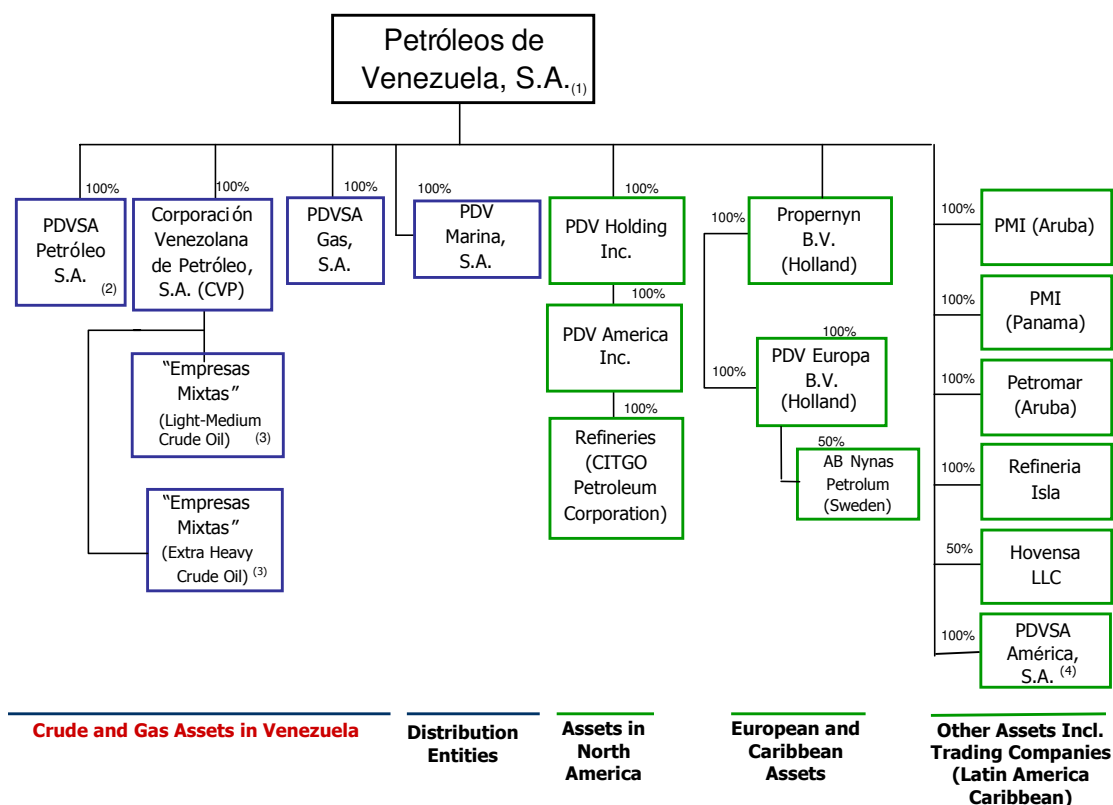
Petróleos de Venezuela, S.A.$_{(1)}$

100%
PDVSA Petróleo S.A. $^{(2)}$

100%
Corporación Venezolana de Petróleo, S.A. (CVP)

"Empresas Mixtas" (Light-Medium Crude Oil) $^{(3)}$

"Empresas Mixtas" (Extra Heavy Crude Oil) $^{(3)}$

100%
PDVSA Gas, S.A.

100%
PDV Marina, S.A.

100%
PDV Holding Inc.

100%
PDV America Inc.

100%
Refineries (CITGO Petroleum Corporation)

100%
Propernyn B.V. (Holland)

100%
100%
PDV Europa B.V. (Holland)

50%
AB Nynas Petrolum (Sweden)

100%
PMI (Aruba)

100%
PMI (Panama)

100%
Petromar (Aruba)

100%
Refineria Isla

50%
Hovensa LLC

100%
PDVSA América, S.A. $^{(4)}$

Crude and Gas Assets in Venezuela

Distribution Entities

Assets in North America

European and Caribbean Assets

Other Assets Incl. Trading Companies (Latin America Caribbean)